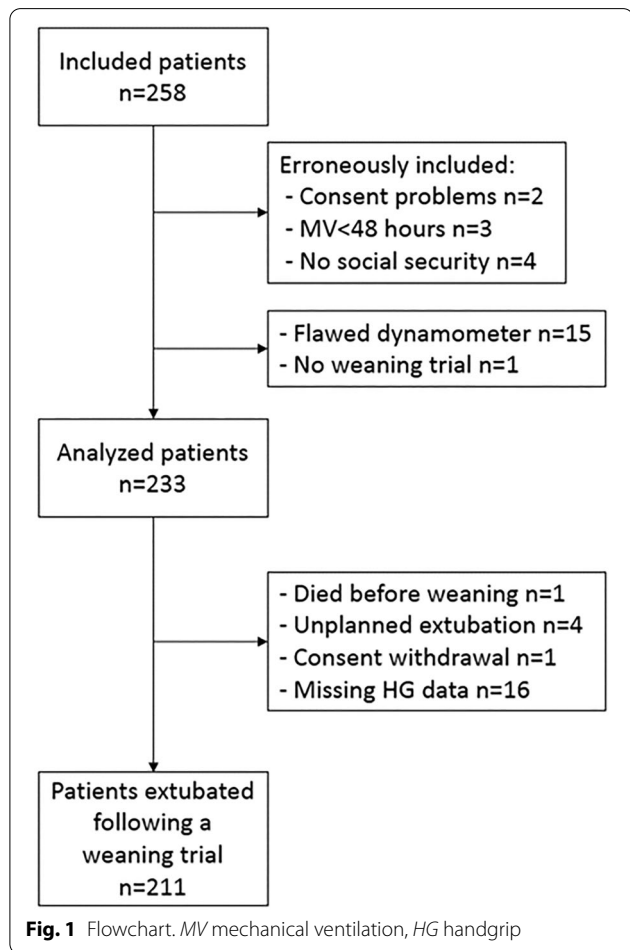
Included patients
n=258

Erroneously included:
- Consent problems n=2
- MV<48 hours n=3
- No social security n=4

- Flawed dynamometer n=15
- No weaning trial n=1

Analyzed patients
n=233

- Died before weaning n=1
- Unplanned extubation n=4
- Consent withdrawal n=1
- Missing HG data n=16

Patients extubated following a weaning trial
n=211

**Fig. 1** Flowchart. *MV* mechanical ventilation, *HG* handgrip